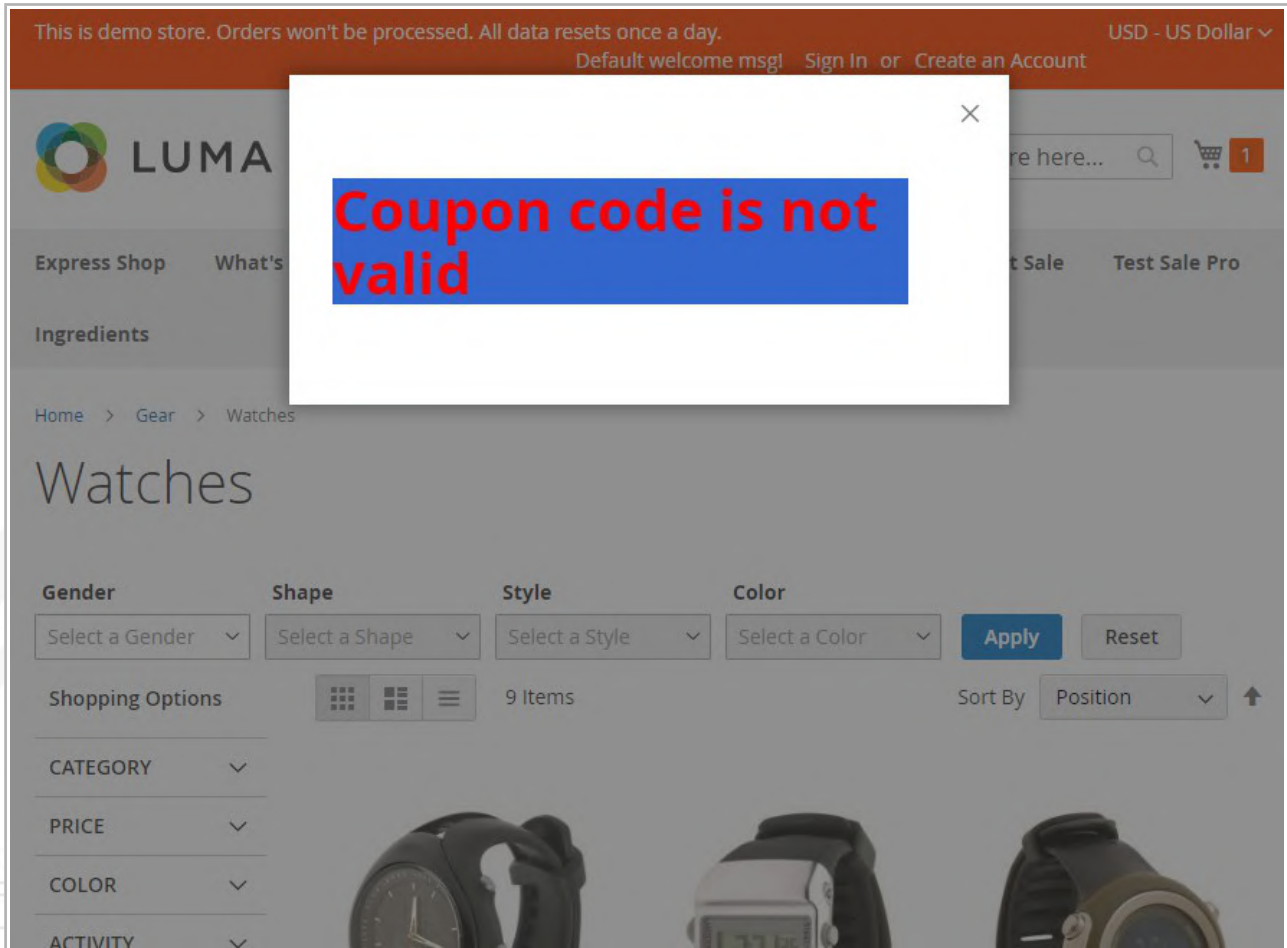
This is demo store. Orders won't be processed. All data resets once a day.

USD - US Dollar

Default welcome msg! Sign In or Create an Account

LUMA

re here...

1

Coupon code is not valid

Express Shop What's

t Sale Test Sale Pro

Ingredients

Home > Gear > Watches

Watches

Gender
Select a Gender

Shape
Select a Shape

Style
Select a Style

Color
Select a Color

Apply

Reset

Shopping Options

9 Items

Sort By Position

CATEGORY

PRICE

COLOR

ACTIVITY